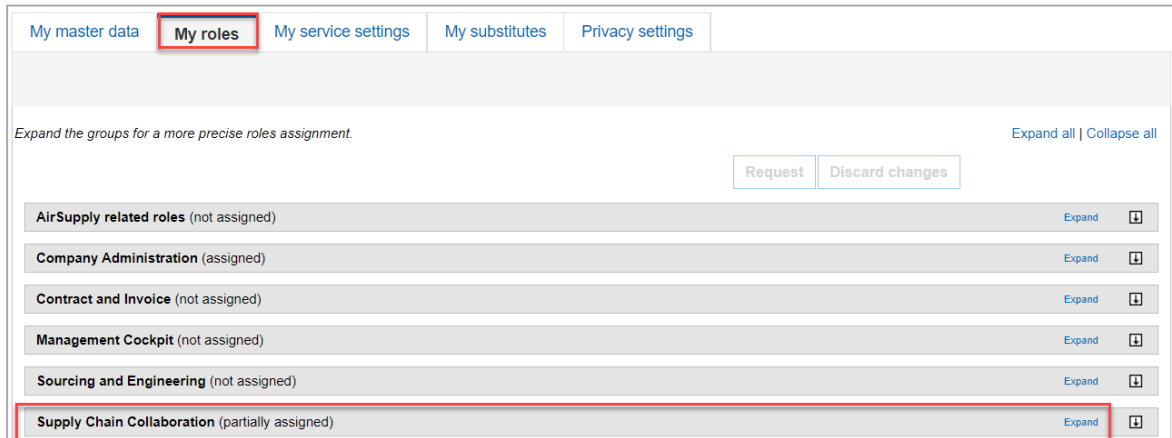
My master data | My roles | My service settings | My substitutes | Privacy settings

Expand the groups for a more precise roles assignment.

Expand all | Collapse all

Request | Discard changes

AirSupply related roles (not assigned) Expand

Company Administration (assigned) Expand

Contract and Invoice (not assigned) Expand

Management Cockpit (not assigned) Expand

Sourcing and Engineering (not assigned) Expand

Supply Chain Collaboration (partially assigned) Expand